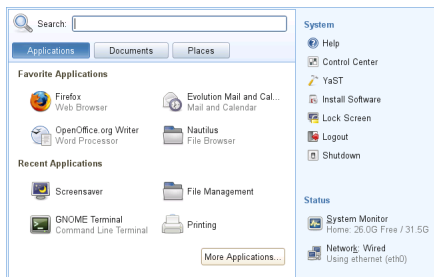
Search:

Applications Documents Places

Favorite Applications

Firefox
Web Browser

Evolution Mail and Cal...
Mail and Calendar

OpenOffice.org Writer
Word Processor

Nautilus
File Browser

Recent Applications

Screensaver

File Management

GNOME Terminal
Command Line Terminal

Printing

More Applications...

System

Help

Control Center

YaST

Install Software

Lock Screen

Logout

Shutdown

Status

System Monitor
Home: 26.0G Free / 31.5G

Network: Wired
Using ethernet (eth0)